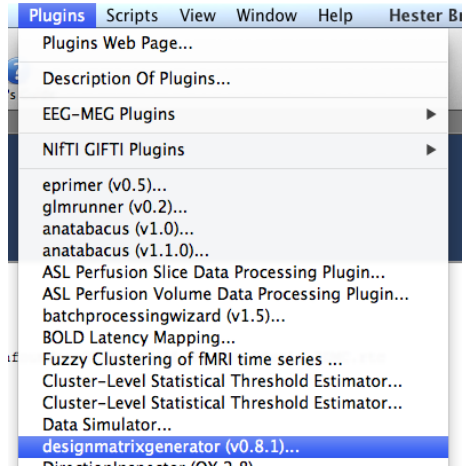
Plugins Scripts View Window Help Hester Br

Plugins Web Page...

Description Of Plugins...

EEG-MEG Plugins

NIfTI GIFTI Plugins

eprimer (v0.5)...
glmrunner (v0.2)...
anatabacus (v1.0)...
anatabacus (v1.1.0)...
ASL Perfusion Slice Data Processing Plugin...
ASL Perfusion Volume Data Processing Plugin...
batchprocessingwizard (v1.5)...
BOLD Latency Mapping...
Fuzzy Clustering of fMRI time series ...
Cluster-Level Statistical Threshold Estimator...
Cluster-Level Statistical Threshold Estimator...
Data Simulator...
designmatrixgenerator (v0.8.1)...
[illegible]